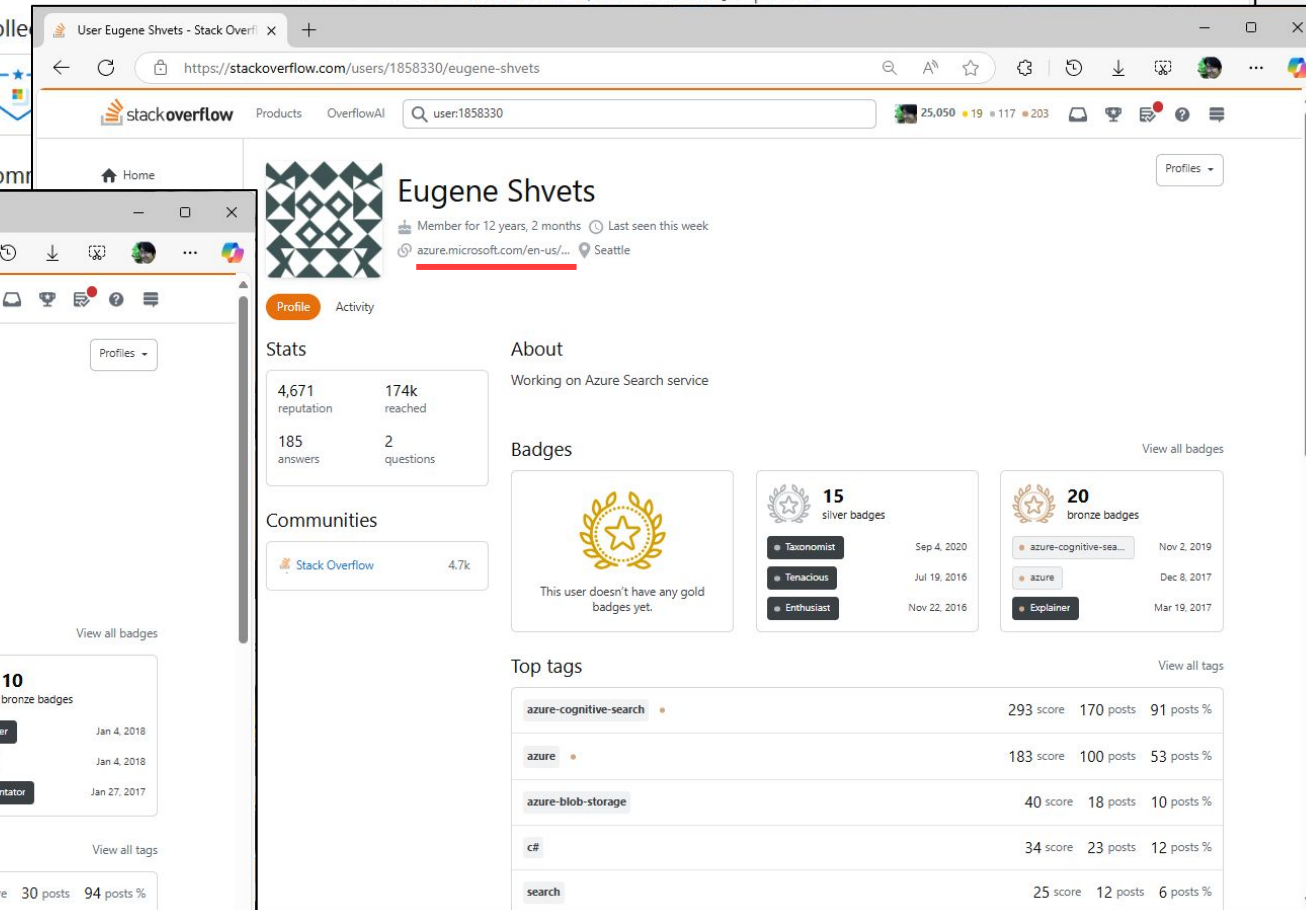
olle
omm

User Eugene Shvets - Stack Overfl ×  +

https://stackoverflow.com/users/1858330/eugene-shvets

stackoverflow  Products  OverflowAI  user:1858330  25,050 • 19 • 117 • 203

Home

Profiles

Eugene Shvets

Member for 12 years, 2 months  Last seen this week

azure.microsoft.com/en-us/...  Seattle

Profile  Activity

Stats

| 4,671 reputation | 174k reached |
|---|---|
| 185 answers | 2 questions |

Communities

Stack Overflow 4.7k

About

Working on Azure Search service

Badges

View all badges

This user doesn't have any gold badges yet.

15 silver badges

| Taxonomist | Sep 4, 2020 |
|---|---|
| Tenacious | Jul 19, 2016 |
| Enthusiast | Nov 22, 2016 |

20 bronze badges

| azure-cognitive-sea... | Nov 2, 2019 |
|---|---|
| azure | Dec 8, 2017 |
| Explainer | Mar 19, 2017 |

Top tags

View all tags

| azure-cognitive-search | 293 score | 170 posts | 91 posts % |
|---|---|---|---|
| azure | 183 score | 100 posts | 53 posts % |
| azure-blob-storage | 40 score | 18 posts | 10 posts % |
| c# | 34 score | 23 posts | 12 posts % |
| search | 25 score | 12 posts | 6 posts % |

Profiles

View all badges

10 bronze badges

er Jan 4, 2018
Jan 4, 2018
ntator Jan 27, 2017

View all tags

e 30 posts 94 posts %